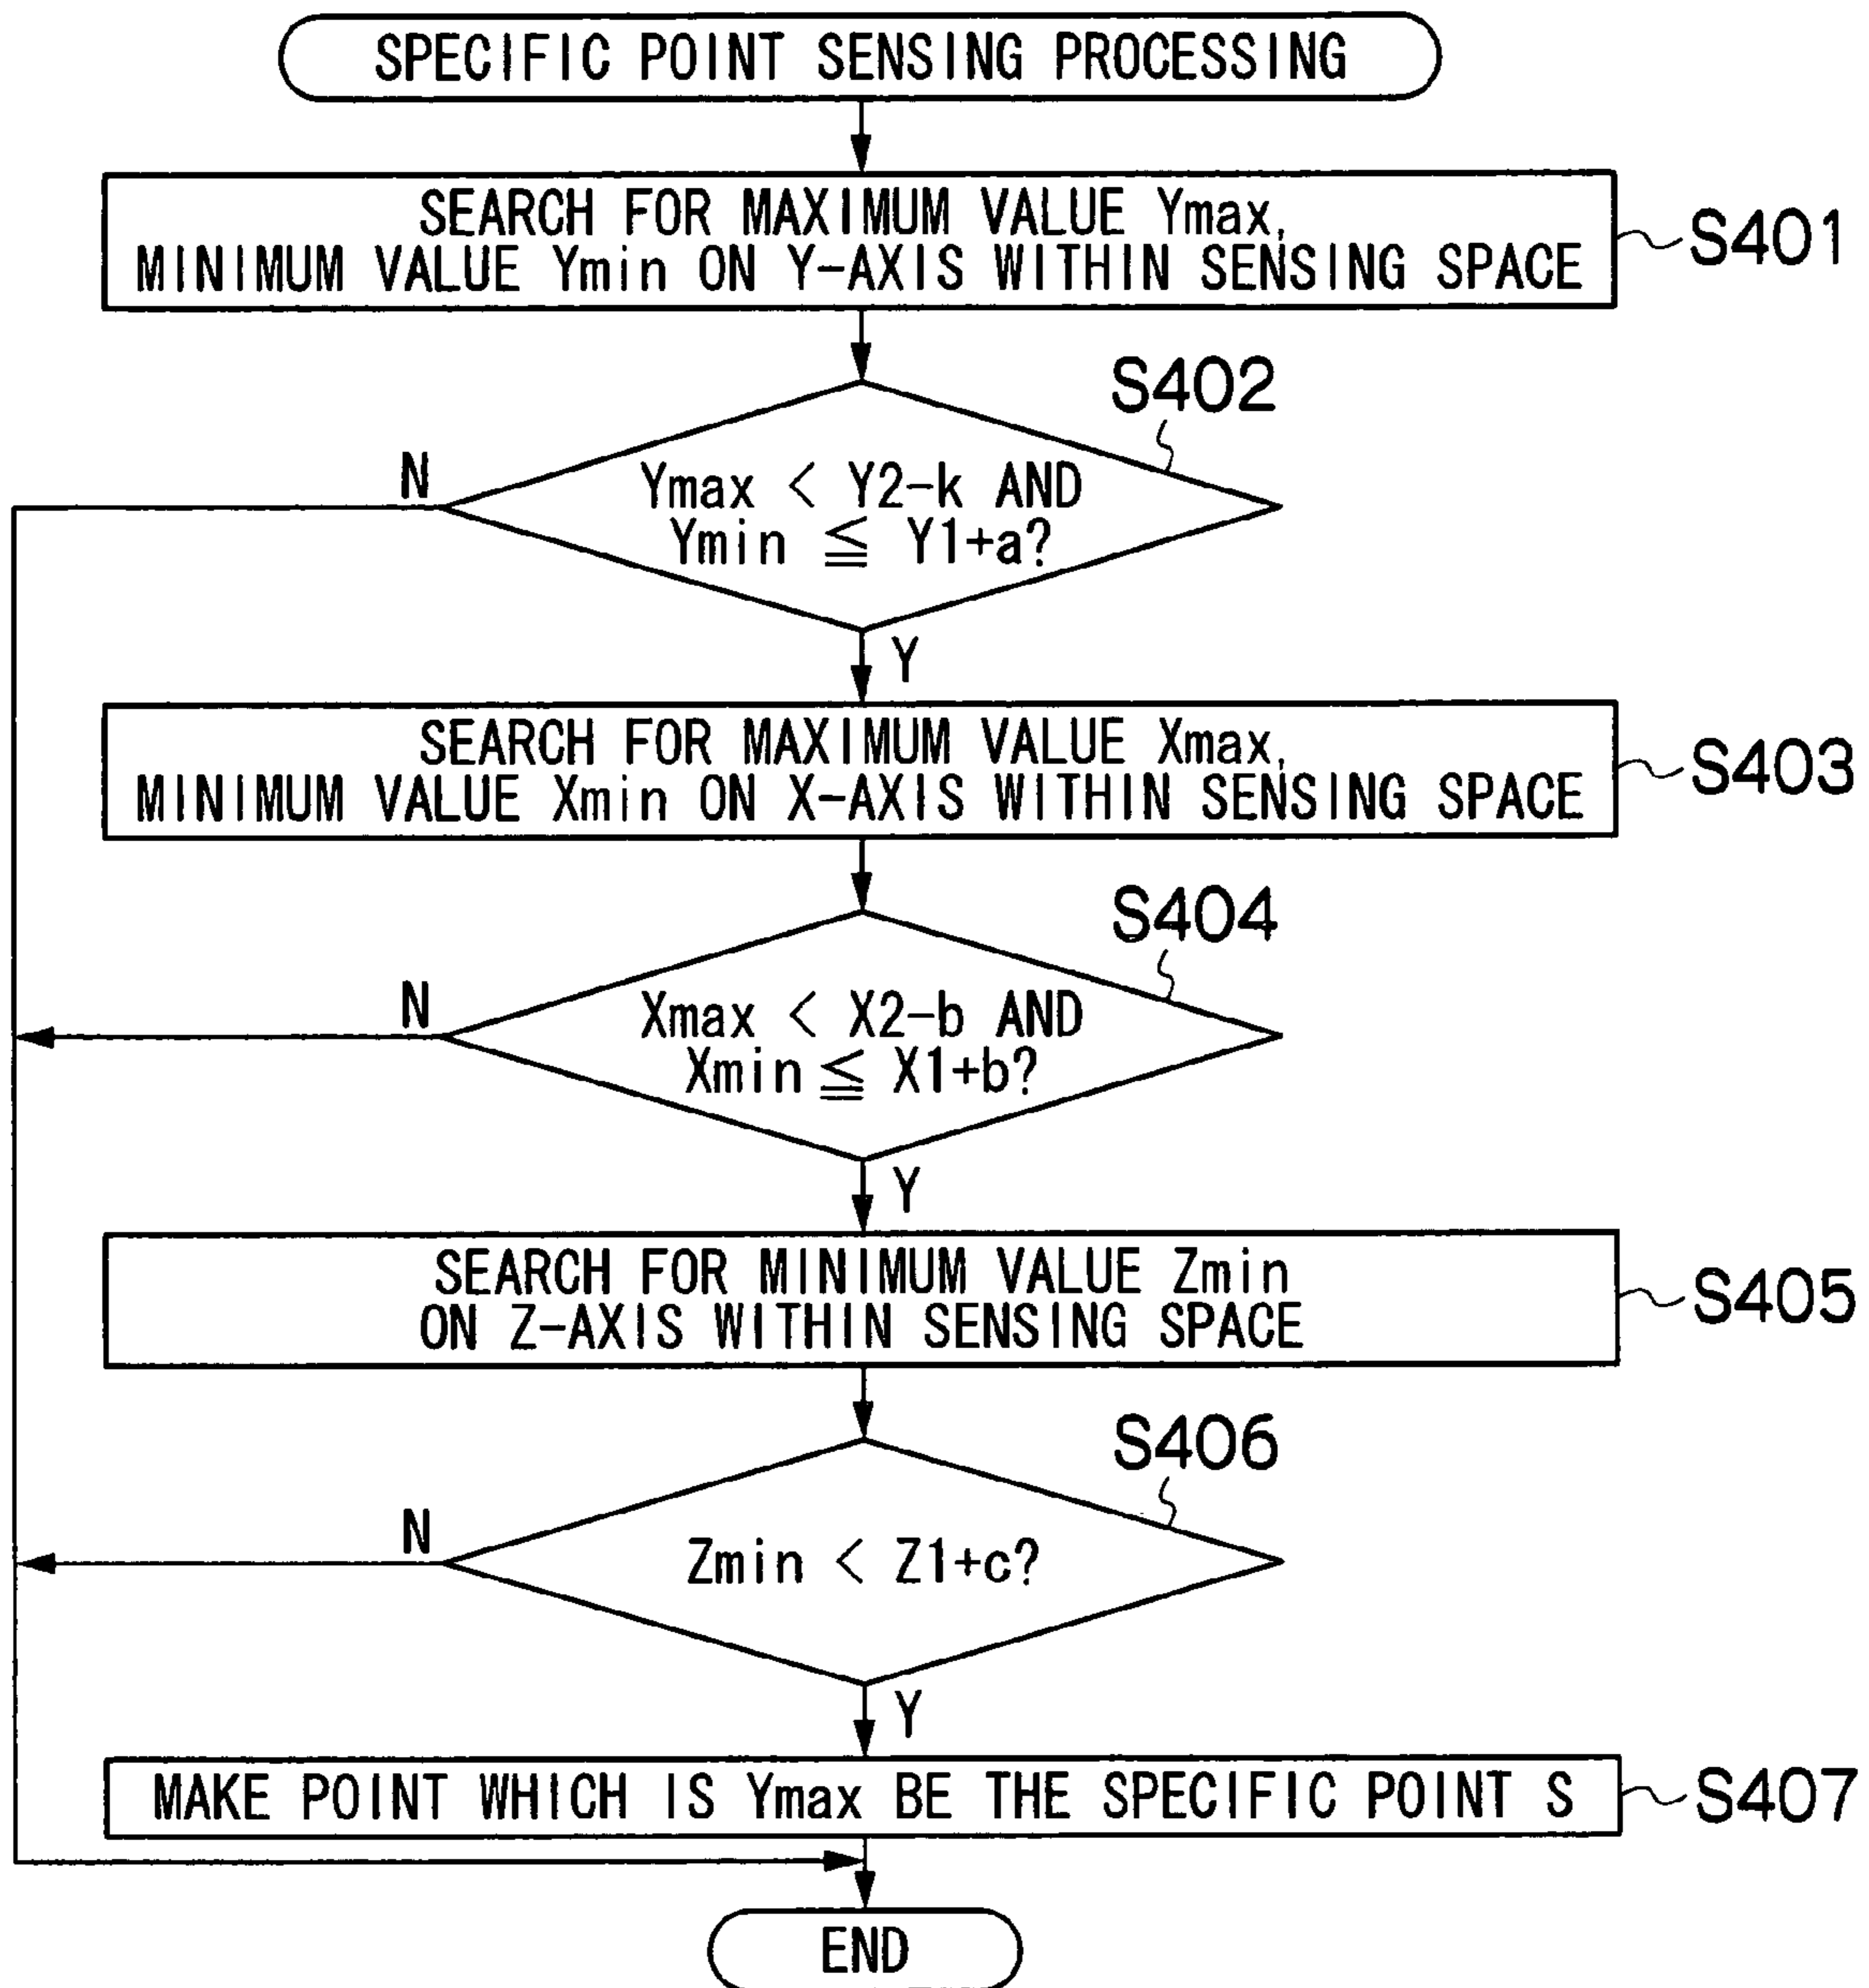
SPECIFIC POINT SENSING PROCESSING

SEARCH FOR MAXIMUM VALUE Ymax, MINIMUM VALUE Ymin ON Y-AXIS WITHIN SENSING SPACE

S401

S402

N

Ymax < Y2-k AND Ymin $\leqq$ Y1+a?

Y

SEARCH FOR MAXIMUM VALUE Xmax, MINIMUM VALUE Xmin ON X-AXIS WITHIN SENSING SPACE

S403

S404

N

Xmax < X2-b AND Xmin $\leqq$ X1+b?

Y

SEARCH FOR MINIMUM VALUE Zmin ON Z-AXIS WITHIN SENSING SPACE

S405

S406

N

Zmin < Z1+c?

Y

MAKE POINT WHICH IS Ymax BE THE SPECIFIC POINT S

S407

END